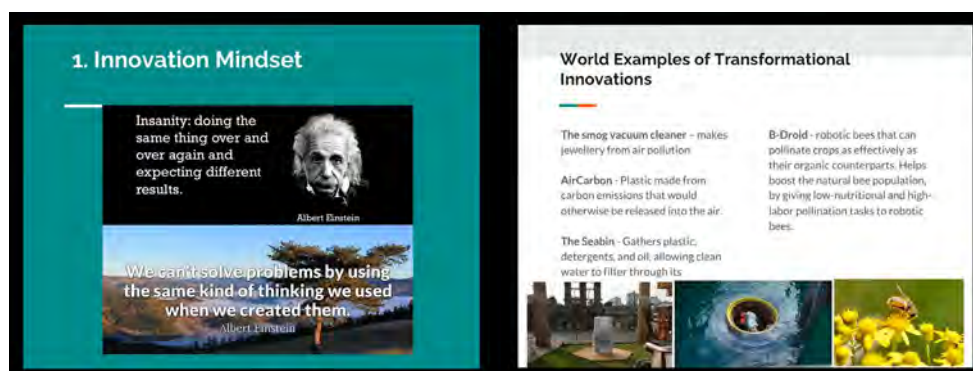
1. Innovation Mindset

Insanity: doing the same thing over and over again and expecting different results.

Albert Einstein

We can't solve problems by using the same kind of thinking we used when we created them.

Albert Einstein

World Examples of Transformational Innovations

The smog vacuum cleaner - makes jewellery from air pollution

AirCarbon - Plastic made from carbon emissions that would otherwise be released into the air

The Seabin - Gathers plastic, detergents, and oil, allowing clean water to filter through its

B-Droid - robotic bees that can pollinate crops as effectively as their organic counterparts. Helps boost the natural bee population, by giving low-nutritional and high-labor pollination tasks to robotic bees.